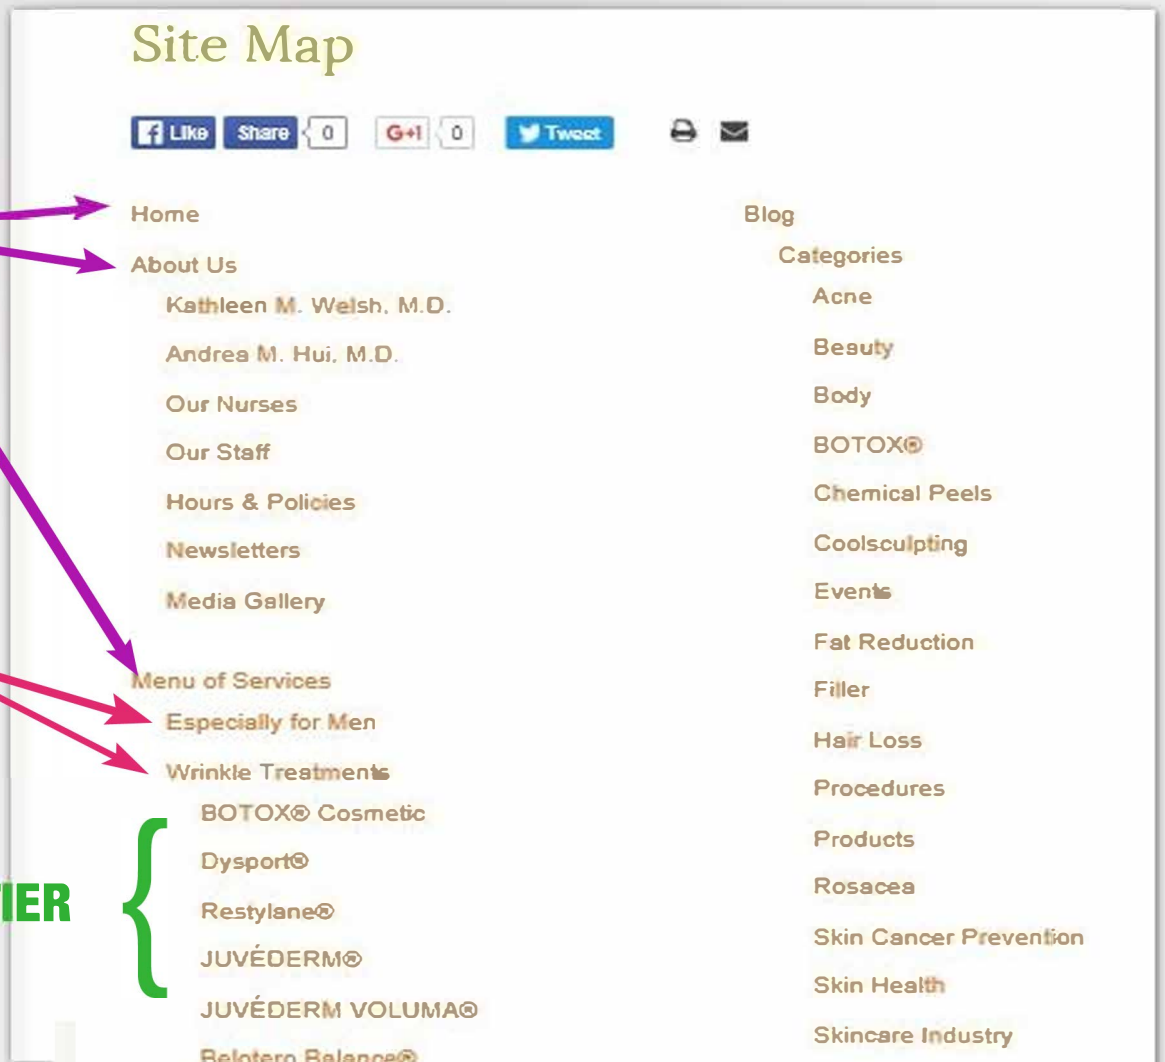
Site Map

Like Share 0 G+1 0 Tweet

Home

About Us

Kathleen M. Welsh, M.D.

Andrea M. Hui, M.D.

Our Nurses

Our Staff

Hours & Policies

Newsletters

Media Gallery

Menu of Services

Especially for Men

Wrinkle Treatments

BOTOX® Cosmetic

Dysport®

Restylane®

JUVÉDERM®

JUVÉDERM VOLUMA®

Belotero Balance®

IER

Blog

Categories

Acne

Beauty

Body

BOTOX®

Chemical Peels

Coolsculpting

Events

Fat Reduction

Filler

Hair Loss

Procedures

Products

Rosacea

Skin Cancer Prevention

Skin Health

Skincare Industry